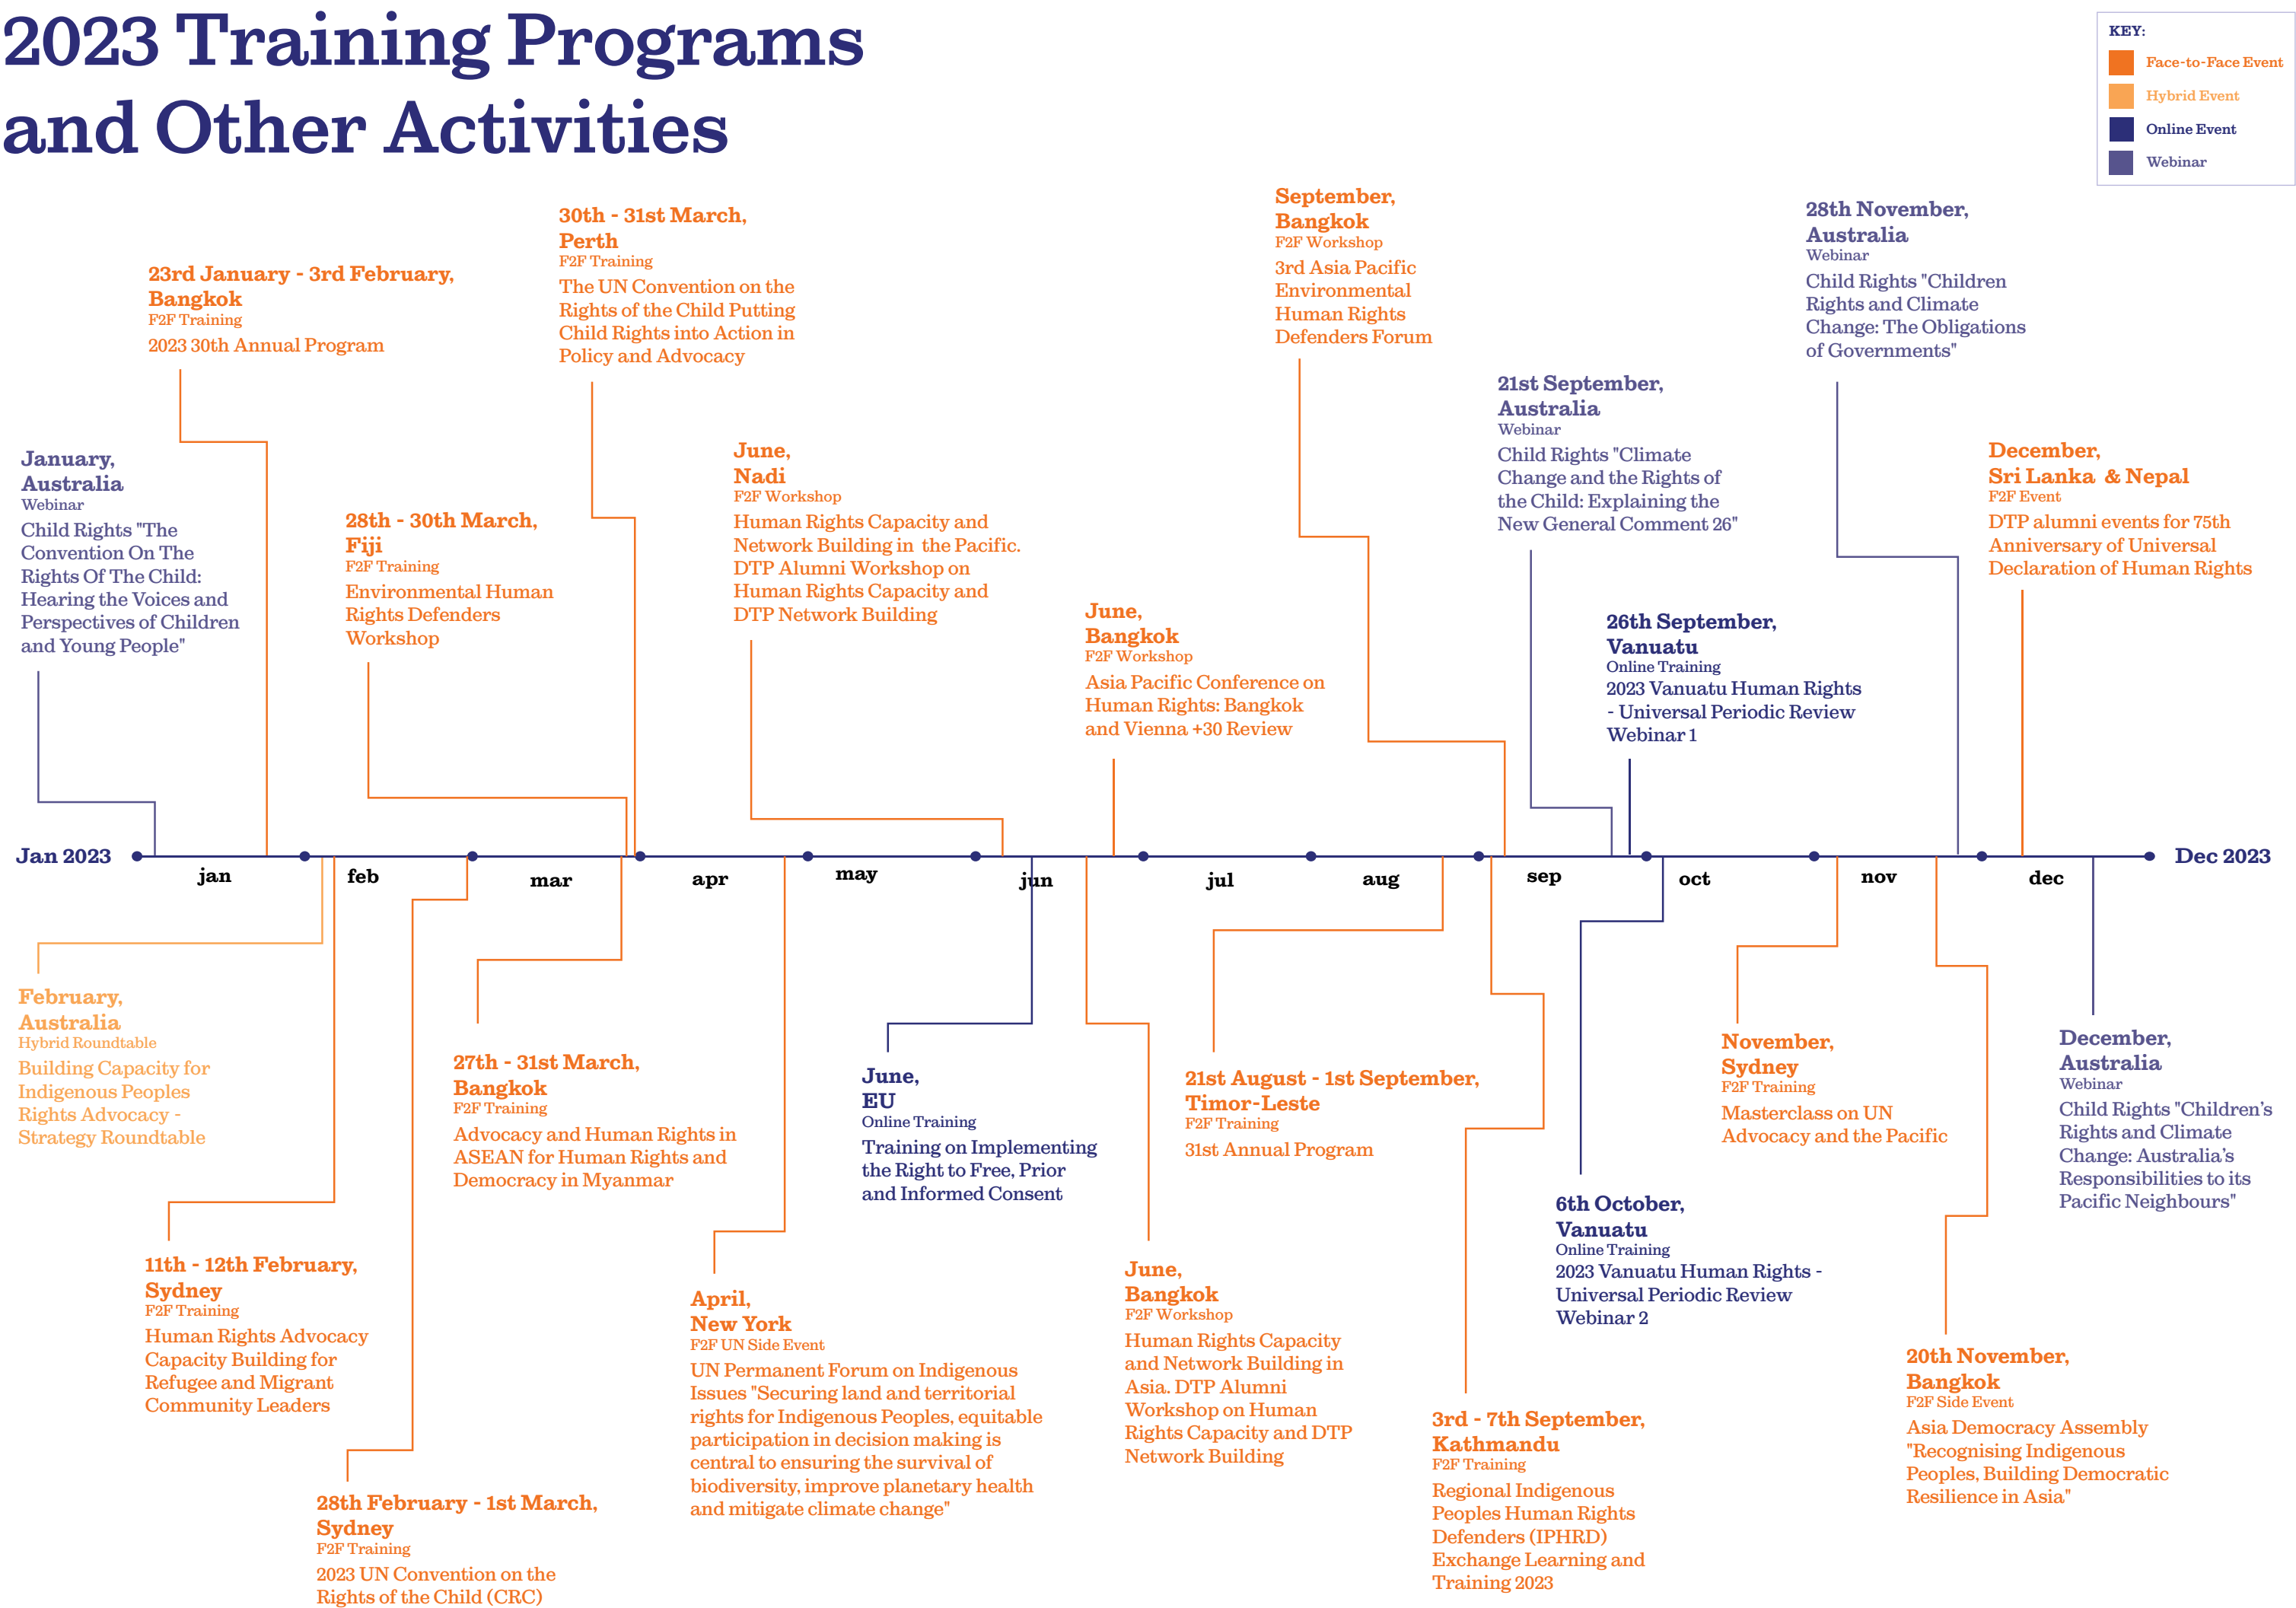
2023 Training Programs and Other Activities

KEY:
Face-to-Face Event
Hybrid Event
Online Event
Webinar

January, Australia
Webinar
Child Rights "The Convention On The Rights Of The Child: Hearing the Voices and Perspectives of Children and Young People"

23rd January - 3rd February, Bangkok
F2F Training
2023 30th Annual Program

28th - 30th March, Fiji
F2F Training
Environmental Human Rights Defenders Workshop

30th - 31st March, Perth
F2F Training
The UN Convention on the Rights of the Child Putting Child Rights into Action in Policy and Advocacy

June, Nadi
F2F Workshop
Human Rights Capacity and Network Building in the Pacific. DTP Alumni Workshop on Human Rights Capacity and DTP Network Building

June, Bangkok
F2F Workshop
Asia Pacific Conference on Human Rights: Bangkok and Vienna +30 Review

September, Bangkok
F2F Workshop
3rd Asia Pacific Environmental Human Rights Defenders Forum

21st September, Australia
Webinar
Child Rights "Climate Change and the Rights of the Child: Explaining the New General Comment 26"

26th September, Vanuatu
Online Training
2023 Vanuatu Human Rights - Universal Periodic Review Webinar 1

28th November, Australia
Webinar
Child Rights "Children Rights and Climate Change: The Obligations of Governments"

December, Sri Lanka & Nepal
F2F Event
DTP alumni events for 75th Anniversary of Universal Declaration of Human Rights

Jan 2023 jan feb mar apr may jun jul aug sep oct nov dec Dec 2023

February, Australia
Hybrid Roundtable
Building Capacity for Indigenous Peoples Rights Advocacy - Strategy Roundtable

11th - 12th February, Sydney
F2F Training
Human Rights Advocacy Capacity Building for Refugee and Migrant Community Leaders

28th February - 1st March, Sydney
F2F Training
2023 UN Convention on the Rights of the Child (CRC)

27th - 31st March, Bangkok
F2F Training
Advocacy and Human Rights in ASEAN for Human Rights and Democracy in Myanmar

April, New York
F2F UN Side Event
UN Permanent Forum on Indigenous Issues "Securing land and territorial rights for Indigenous Peoples, equitable participation in decision making is central to ensuring the survival of biodiversity, improve planetary health and mitigate climate change"

June, EU
Online Training
Training on Implementing the Right to Free, Prior and Informed Consent

June, Bangkok
F2F Workshop
Human Rights Capacity and Network Building in Asia. DTP Alumni Workshop on Human Rights Capacity and DTP Network Building

21st August - 1st September, Timor-Leste
F2F Training
31st Annual Program

3rd - 7th September, Kathmandu
F2F Training
Regional Indigenous Peoples Human Rights Defenders (IPHRD) Exchange Learning and Training 2023

6th October, Vanuatu
Online Training
2023 Vanuatu Human Rights - Universal Periodic Review Webinar 2

November, Sydney
F2F Training
Masterclass on UN Advocacy and the Pacific

20th November, Bangkok
F2F Side Event
Asia Democracy Assembly "Recognising Indigenous Peoples, Building Democratic Resilience in Asia"

December, Australia
Webinar
Child Rights "Children's Rights and Climate Change: Australia's Responsibilities to its Pacific Neighbours"